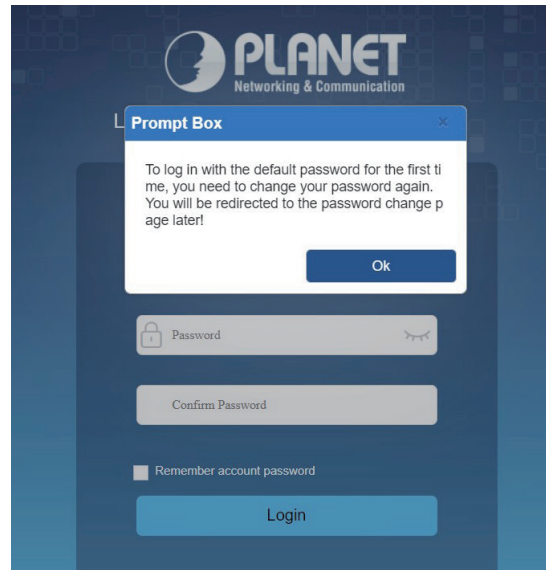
PLANET
Networking & Communication

L

Prompt Box

×

To log in with the default password for the first time, you need to change your password again. You will be redirected to the password change page later!

Ok

Password

Confirm Password

Remember account password

Login